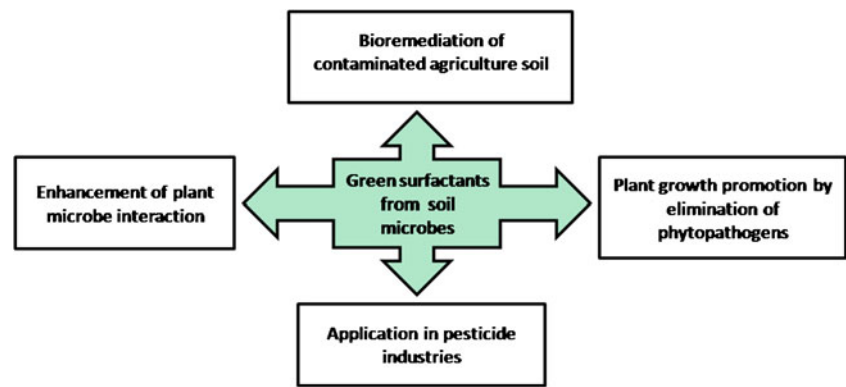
Bioremediation of contaminated agriculture soil

Enhancement of plant microbe interaction

Green surfactants from soil microbes

Plant growth promotion by elimination of phytopathogens

Application in pesticide industries